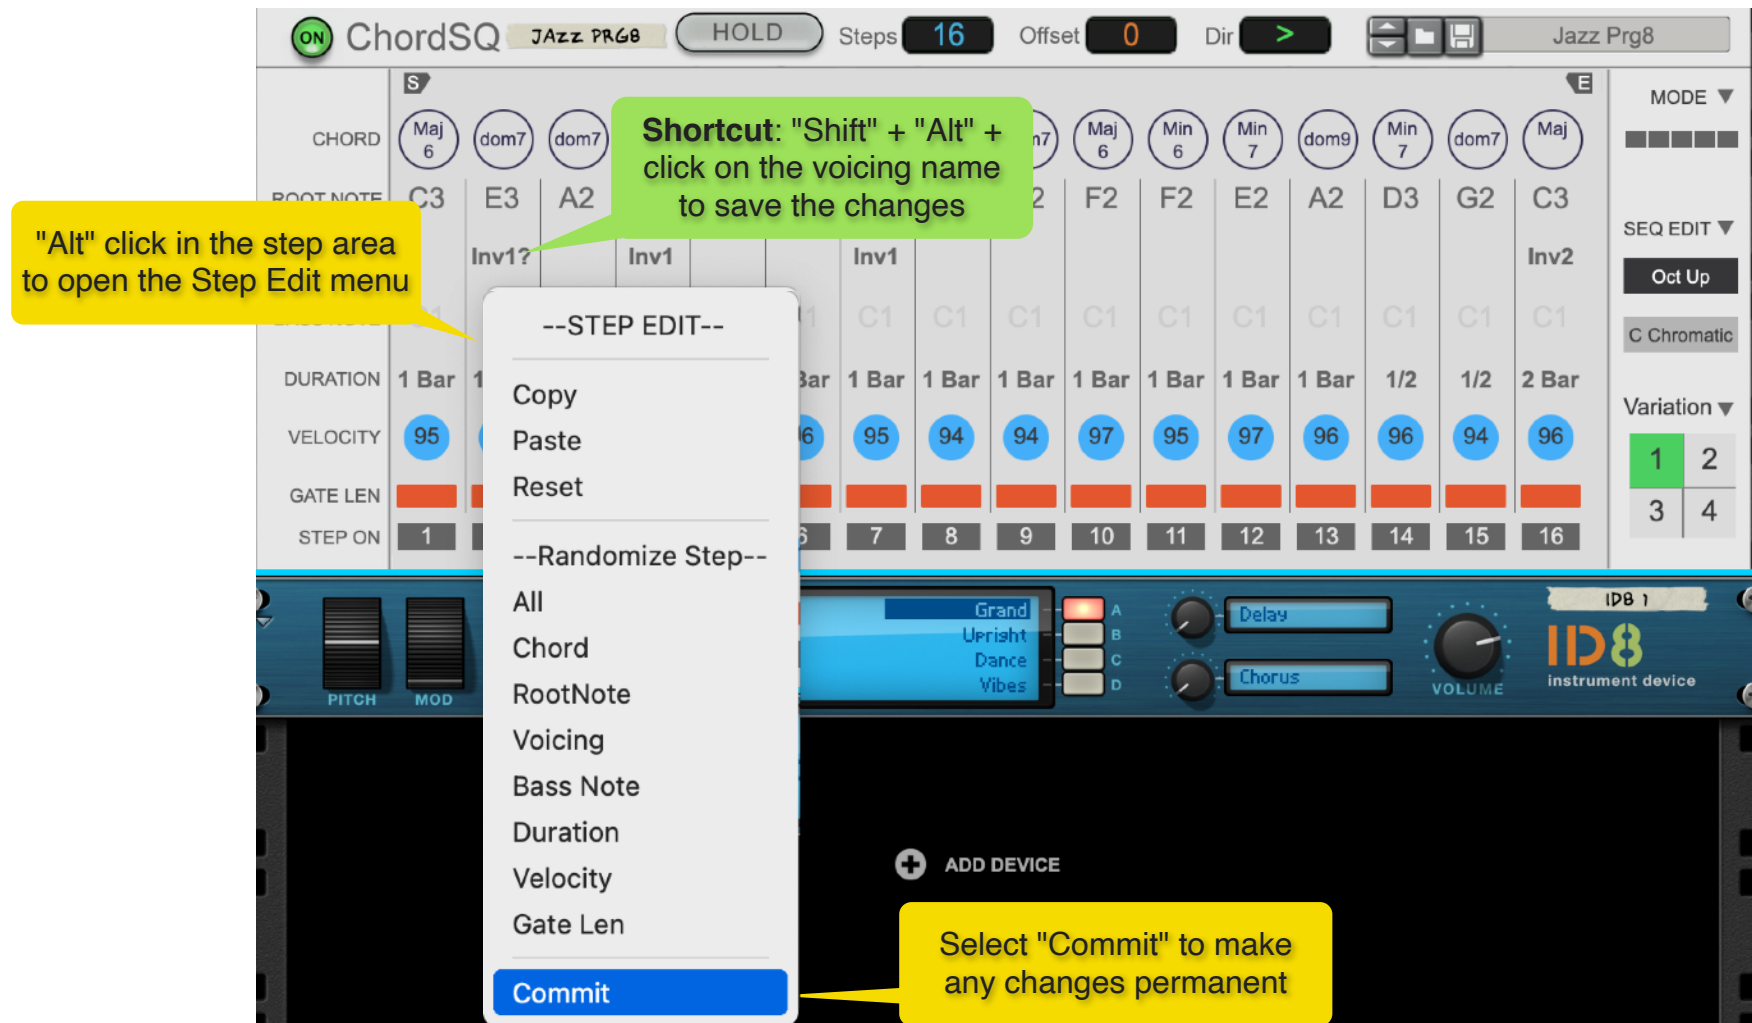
ON ChordSQ JAzz PRG8 HOLD Steps 16 Offset 0 Dir > Jazz Prg8

S E

MODE ▼

CHORD Maj 6 dom7 dom7 n7 Maj 6 Min 6 Min 7 dom9 Min 7 dom7 Maj

ROOT NOTE C3 E3 A2 2 F2 F2 E2 A2 D3 G2 C3

Inv1? Inv1 Inv1 Inv2

C1 C1 C1 C1 C1 C1 C1 C1 C1 C1

DURATION 1 Bar 1 Bar 1 Bar 1 Bar 1 Bar 1 Bar 1 Bar 1 Bar 1 Bar 1/2 1/2 2 Bar

VELOCITY 95 6 95 94 94 97 95 97 96 96 94 96

GATE LEN

STEP ON 1 6 7 8 9 10 11 12 13 14 15 16

SEQ EDIT ▼

Oct Up

C Chromatic

Variation ▼

| 1 | 2 |
|---|---|
| 3 | 4 |

Shortcut: "Shift" + "Alt" + click on the voicing name to save the changes

"Alt" click in the step area to open the Step Edit menu

--STEP EDIT--
Copy
Paste
Reset
--Randomize Step--
All
Chord
RootNote
Voicing
Bass Note
Duration
Velocity
Gate Len
Commit

PITCH MOD

Grand Upright Dance Vibes A B C D

Delay Chorus

VOLUME

ID8 1

ID8 instrument device

ADD DEVICE

Select "Commit" to make any changes permanent